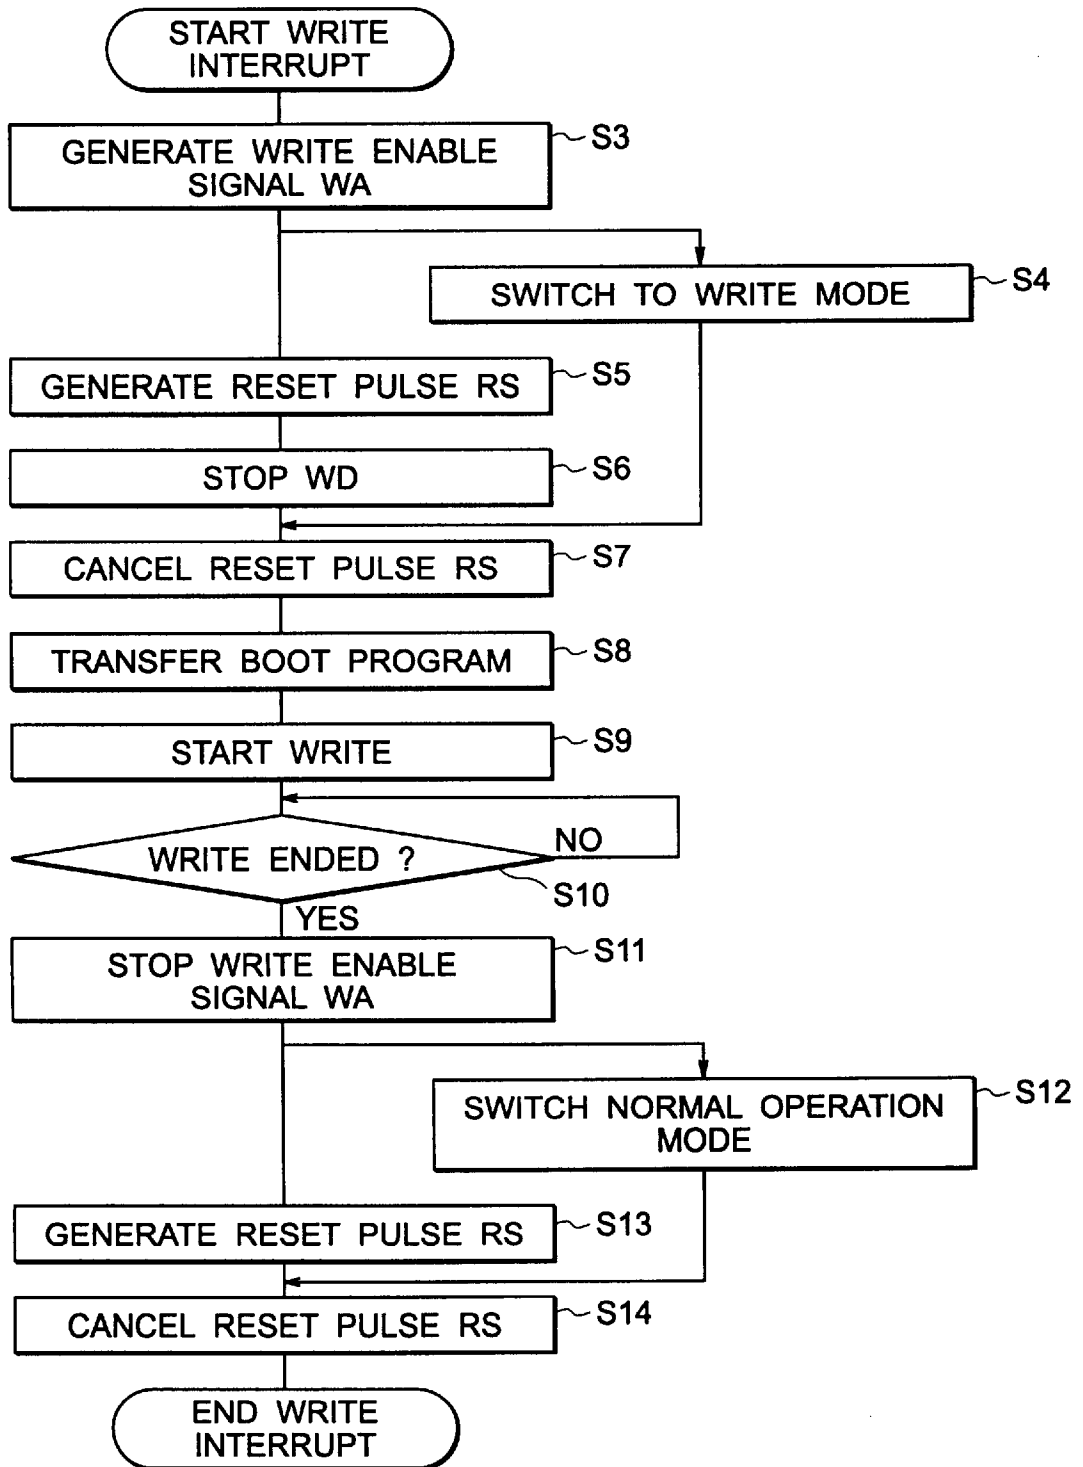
START WRITE INTERRUPT

GENERATE WRITE ENABLE SIGNAL WA
S3

SWITCH TO WRITE MODE
S4

GENERATE RESET PULSE RS
S5

STOP WD
S6

CANCEL RESET PULSE RS
S7

TRANSFER BOOT PROGRAM
S8

START WRITE
S9

WRITE ENDED ?
NO
S10
YES

STOP WRITE ENABLE SIGNAL WA
S11

SWITCH NORMAL OPERATION MODE
S12

GENERATE RESET PULSE RS
S13

CANCEL RESET PULSE RS
S14

END WRITE INTERRUPT